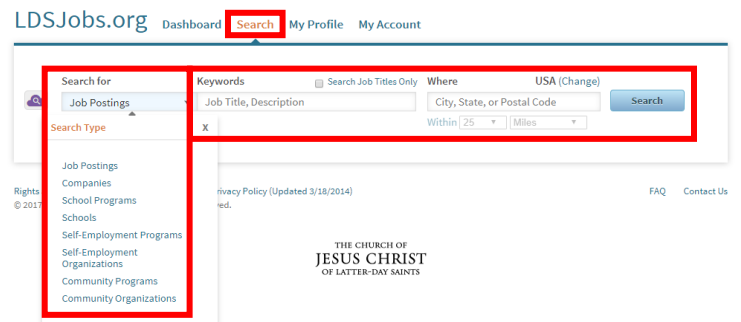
LDSJobs.org Dashboard Search My Profile My Account

Search for
Job Postings

Keywords
Search Job Titles Only
Job Title, Description

Where
USA (Change)
City, State, or Postal Code
Search
Within 25
Miles

Search Type
x

Job Postings
Companies
School Programs
Schools
Self-Employment Programs
Self-Employment Organizations
Community Programs
Community Organizations

Rights
© 2017
rivacy Policy (Updated 3/18/2014)
ved.

FAQ Contact Us

THE CHURCH OF
JESUS CHRIST
OF LATTER-DAY SAINTS